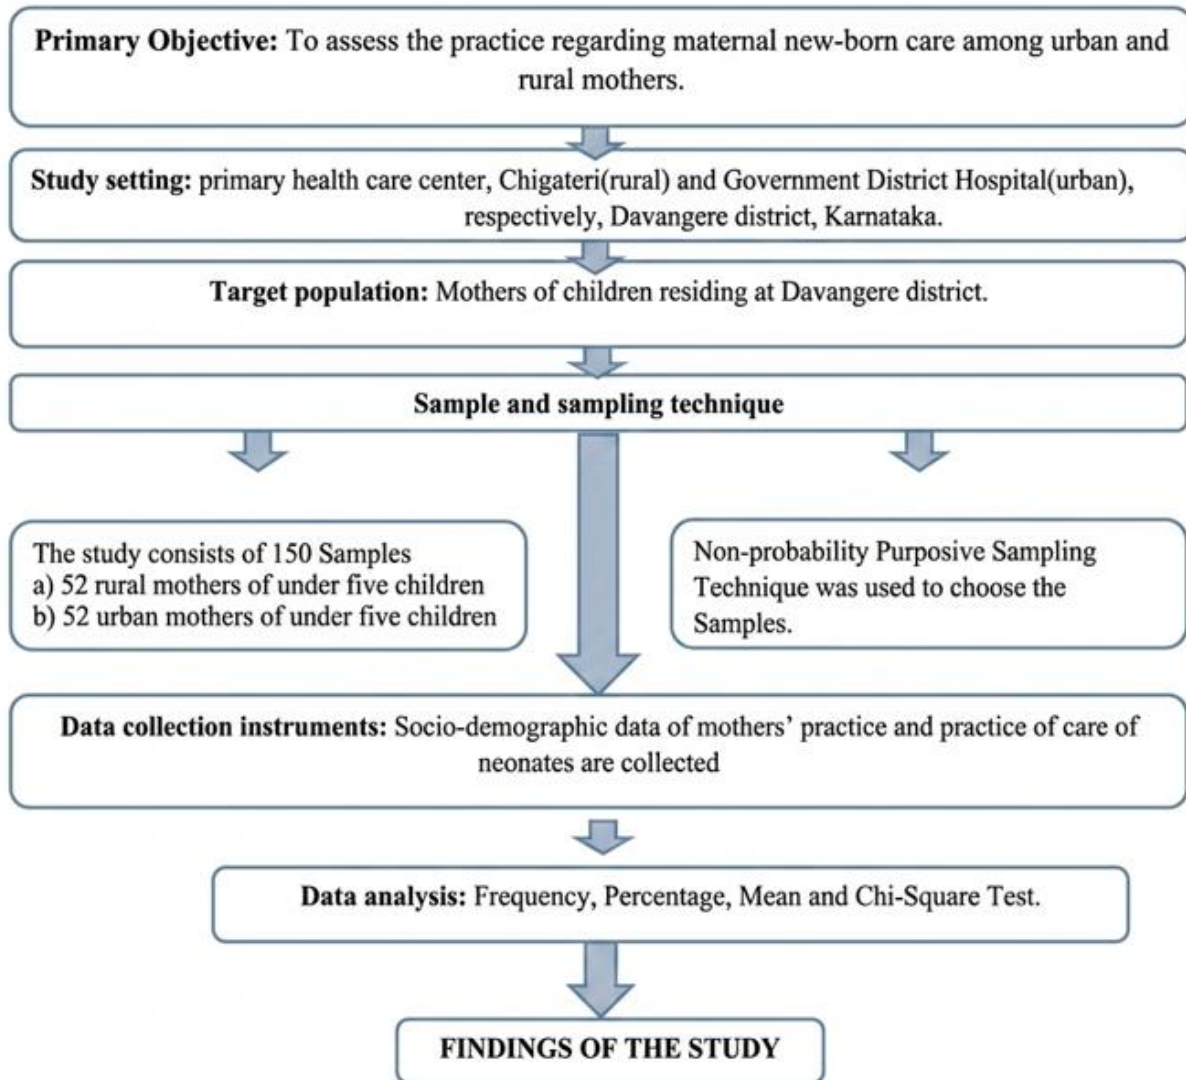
**Primary Objective:** To assess the practice regarding maternal new-born care among urban and rural mothers.

**Study setting:** primary health care center, Chigateri(rural) and Government District Hospital(urban), respectively, Davangere district, Karnataka.

**Target population:** Mothers of children residing at Davangere district.

**Sample and sampling technique**

The study consists of 150 Samples
a) 52 rural mothers of under five children
b) 52 urban mothers of under five children

Non-probability Purposive Sampling Technique was used to choose the Samples.

**Data collection instruments:** Socio-demographic data of mothers' practice and practice of care of neonates are collected

**Data analysis:** Frequency, Percentage, Mean and Chi-Square Test.

**FINDINGS OF THE STUDY**